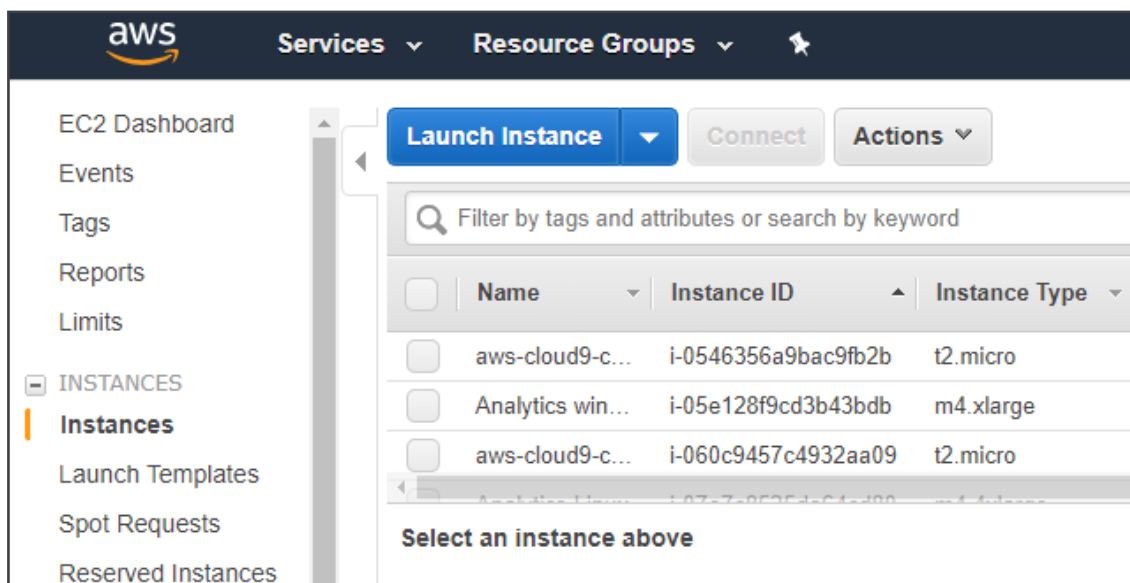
aws

Services Resource Groups

EC2 Dashboard
Events
Tags
Reports
Limits
INSTANCES
Instances
Launch Templates
Spot Requests
Reserved Instances

Launch Instance Connect Actions

Filter by tags and attributes or search by keyword

| | Name | Instance ID | Instance Type |
|---|---|---|---|
| | aws-cloud9-c... | i-0546356a9bac9fb2b | t2.micro |
| | Analytics win... | i-05e128f9cd3b43bdb | m4.xlarge |
| | aws-cloud9-c... | i-060c9457c4932aa09 | t2.micro |
| | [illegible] | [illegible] | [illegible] |

Select an instance above